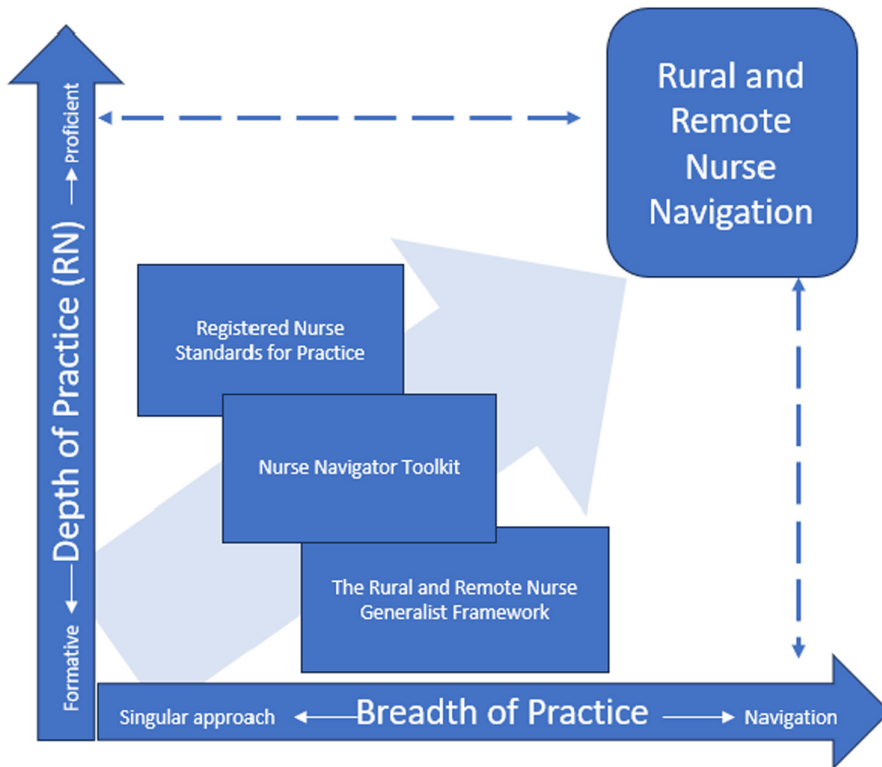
Formative ←— Depth of Practice (RN) —→ Proficient

Rural and Remote Nurse Navigation

Registered Nurse Standards for Practice

Nurse Navigator Toolkit

The Rural and Remote Nurse Generalist Framework

Singular approach ←— Breadth of Practice —→ Navigation